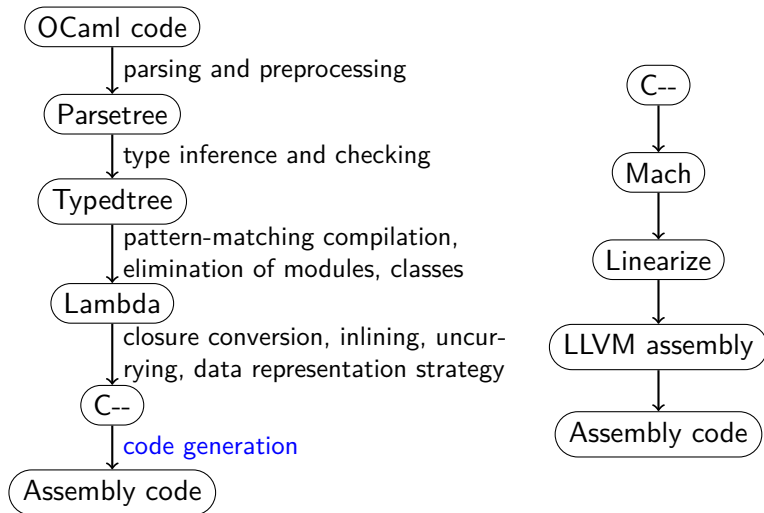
OCaml code

parsing and preprocessing

Parsetree

type inference and checking

Typedtree

pattern-matching compilation, elimination of modules, classes

Lambda

closure conversion, inlining, uncurrying, data representation strategy

C--

code generation

Assembly code

C--

Mach

Linearize

LLVM assembly

Assembly code